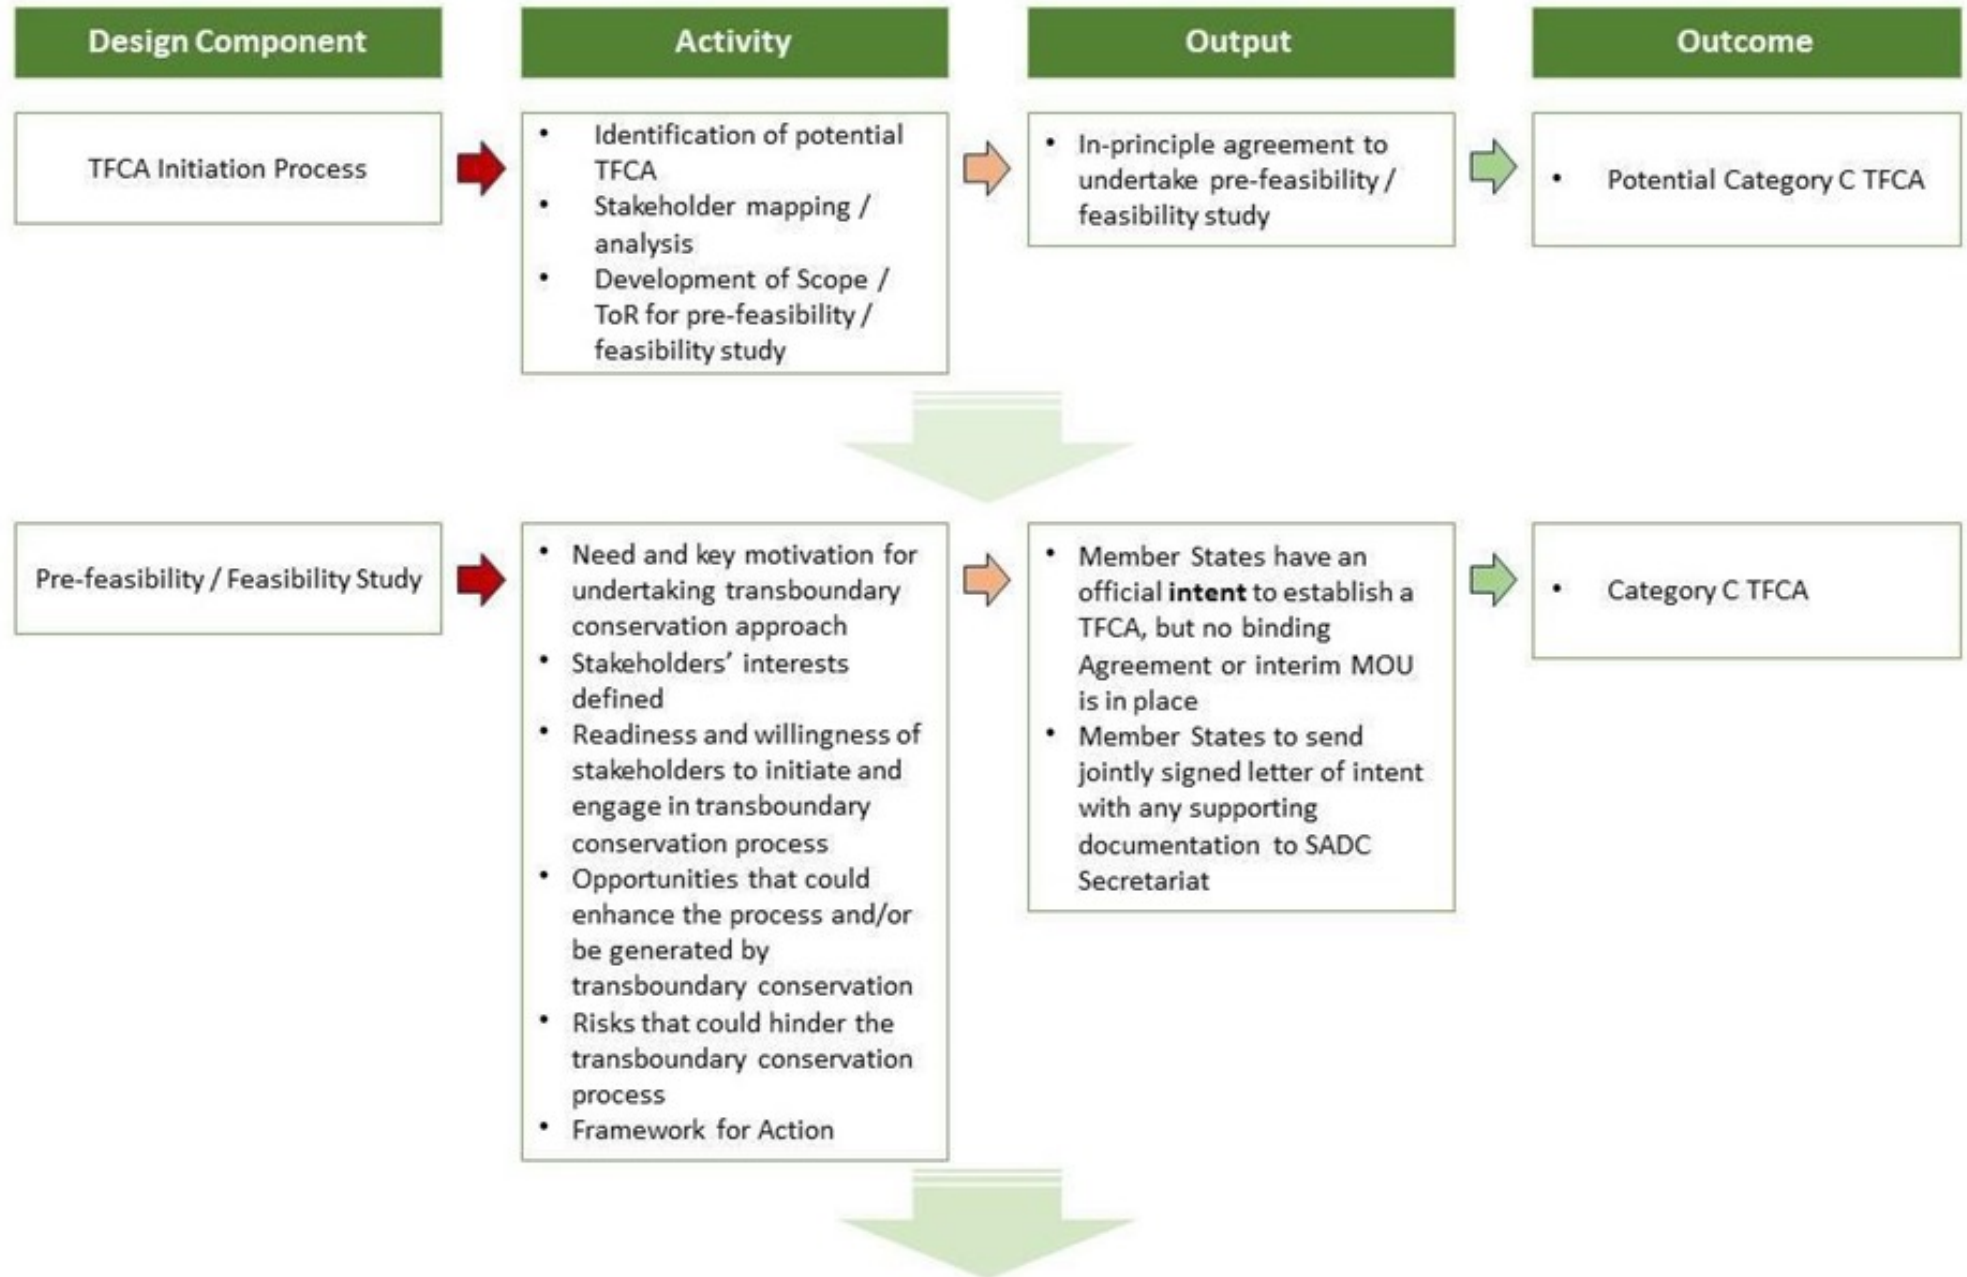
| Design Component | Activity | Output | Outcome |
|---|---|---|---|
| TFCA Initiation Process | • Identification of potential TFCA • Stakeholder mapping / analysis • Development of Scope / ToR for pre-feasibility / feasibility study | • In-principle agreement to undertake pre-feasibility / feasibility study | • Potential Category C TFCA |
| Pre-feasibility / Feasibility Study | • Need and key motivation for undertaking transboundary conservation approach • Stakeholders' interests defined • Readiness and willingness of stakeholders to initiate and engage in transboundary conservation process • Opportunities that could enhance the process and/or be generated by transboundary conservation • Risks that could hinder the transboundary conservation process • Framework for Action | • Member States have an official **intent** to establish a TFCA, but no binding Agreement or interim MOU is in place • Member States to send jointly signed letter of intent with any supporting documentation to SADC Secretariat | • Category C TFCA |